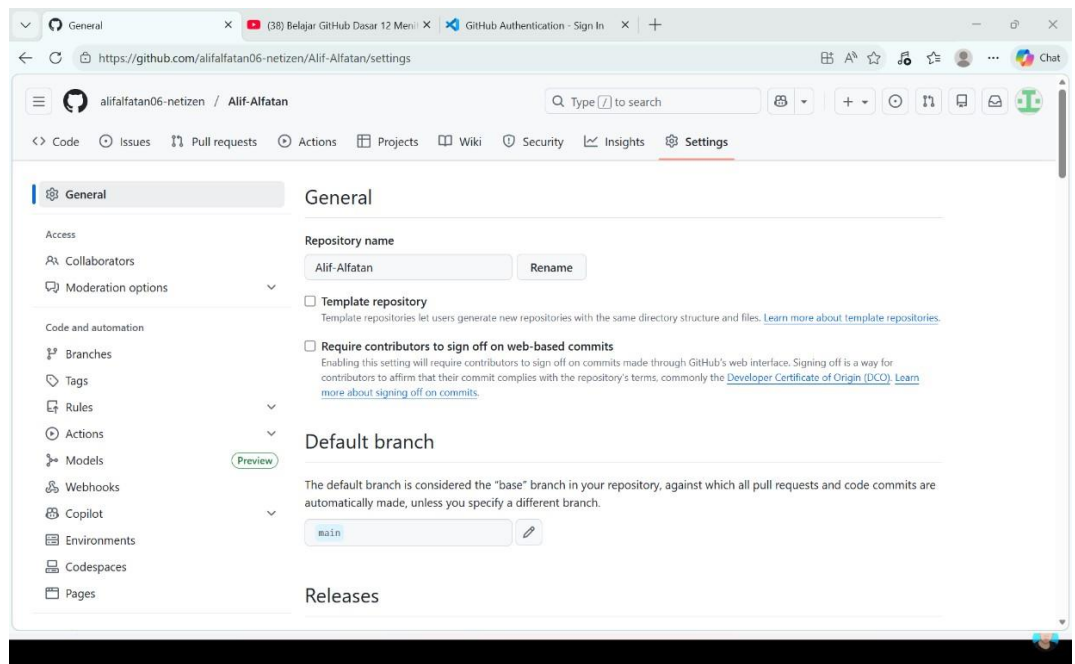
General
(38) Belajar GitHub Dasar 12 Meni
GitHub Authentication - Sign In
https://github.com/alifalfatan06-netizen/Alif-Alfatan/settings
Chat

alifalfatan06-netizen / Alif-Alfatan
Type / to search

Code Issues Pull requests Actions Projects Wiki Security Insights Settings

General
Access
Collaborators
Moderation options
Code and automation
Branches
Tags
Rules
Actions
Models Preview
Webhooks
Copilot
Environments
Codespaces
Pages

General

Repository name
Alif-Alfatan
Rename

Template repository
Template repositories let users generate new repositories with the same directory structure and files. Learn more about template repositories.

Require contributors to sign off on web-based commits
Enabling this setting will require contributors to sign off on commits made through GitHub's web interface. Signing off is a way for contributors to affirm that their commit complies with the repository's terms, commonly the Developer Certificate of Origin (DCO). Learn more about signing off on commits.

Default branch

The default branch is considered the "base" branch in your repository, against which all pull requests and code commits are automatically made, unless you specify a different branch.

main

Releases